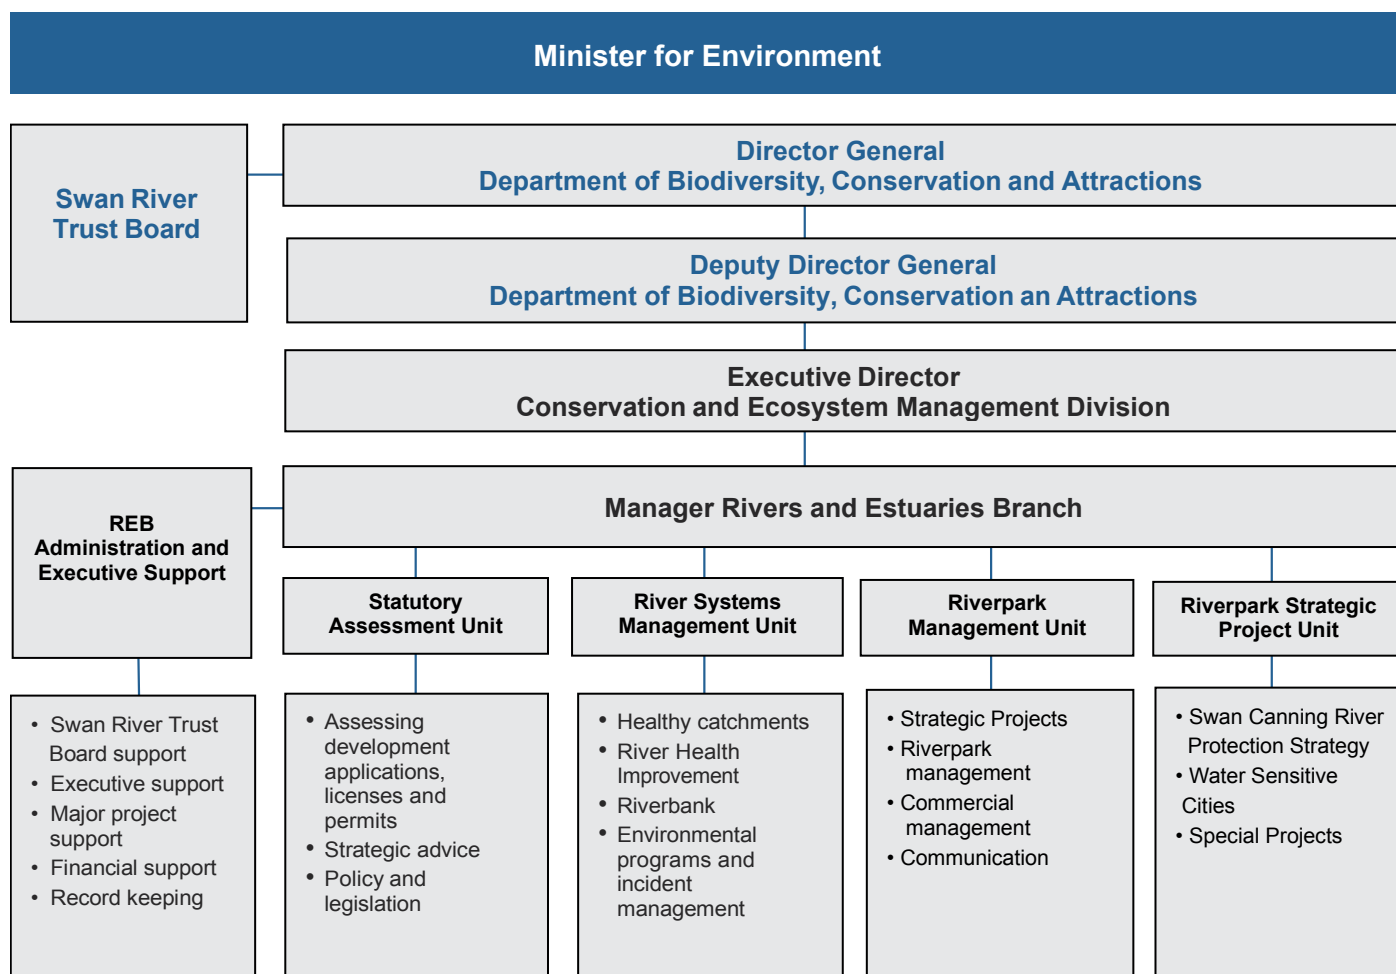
Minister for Environment

Swan River Trust Board

Director General
Department of Biodiversity, Conservation and Attractions

Deputy Director General
Department of Biodiversity, Conservation an Attractions

Executive Director
Conservation and Ecosystem Management Division

REB Administration and Executive Support

Manager Rivers and Estuaries Branch

Statutory Assessment Unit

River Systems Management Unit

Riverpark Management Unit

Riverpark Strategic Project Unit

- Swan River Trust Board support
- Executive support
- Major project support
- Financial support
- Record keeping

- Assessing development applications, licenses and permits
- Strategic advice
- Policy and legislation

- Healthy catchments
- River Health Improvement
- Riverbank
- Environmental programs and incident management

- Strategic Projects
- Riverpark management
- Commercial management
- Communication

- Swan Canning River Protection Strategy
- Water Sensitive Cities
- Special Projects